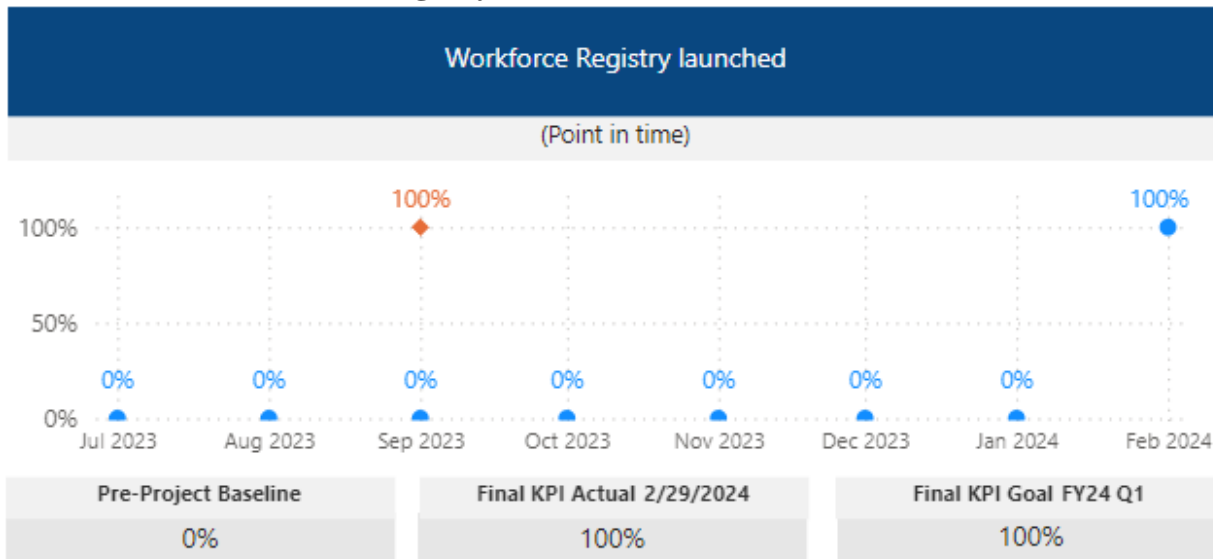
Workforce Registry launched

(Point in time)

100%
100%
100%
50%
0%
0%
0%
0%
0%
0%
0%
0%

Jul 2023
Aug 2023
Sep 2023
Oct 2023
Nov 2023
Dec 2023
Jan 2024
Feb 2024

| Pre-Project Baseline | Final KPI Actual 2/29/2024 | Final KPI Goal FY24 Q1 |
|---|---|---|
| 0% | 100% | 100% |